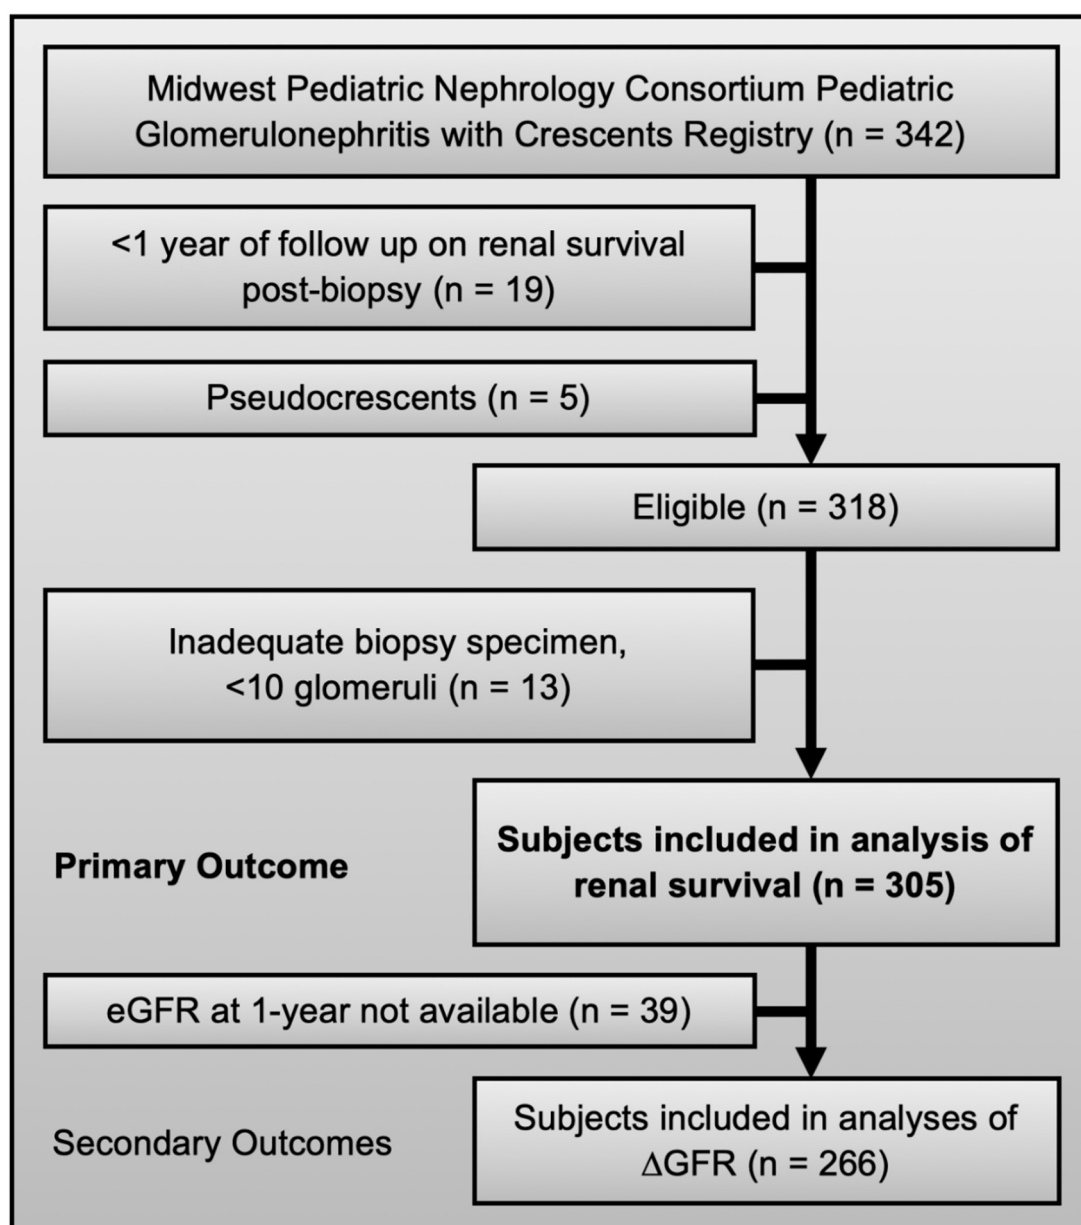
Midwest Pediatric Nephrology Consortium Pediatric Glomerulonephritis with Crescents Registry (n = 342)

<1 year of follow up on renal survival post-biopsy (n = 19)

Pseudocrescents (n = 5)

Eligible (n = 318)

Inadequate biopsy specimen, <10 glomeruli (n = 13)

Primary Outcome

**Subjects included in analysis of renal survival (n = 305)**

eGFR at 1-year not available (n = 39)

Secondary Outcomes

Subjects included in analyses of $\Delta$GFR (n = 266)